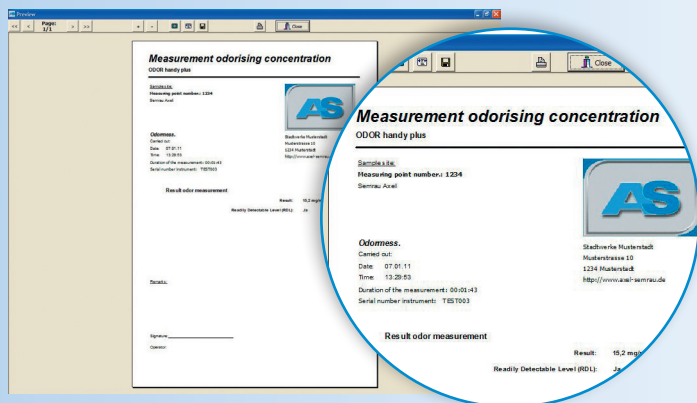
Preview

<< < Page: 1/1 > >> + - Close

Measurement odorising concentration
ODOR handy plus

Sample site:
Measuring point number.: 1234
Semrau Axel

AS

Odormess.
Carried out:
Date: 07.01.11
Time: 13:28:53
Duration of the measurement: 00:01:43
Serial number instrument: TEST003

Stadtwerke Musterstadt
Musterstrasse 10
1234 Musterstadt
http://www.axel-semrau.de

Result odor measurement

Result: 15,2 mg/
Readily Detectable Level (RDL): Ja

Remarks:

Signature:
Operator:

Close